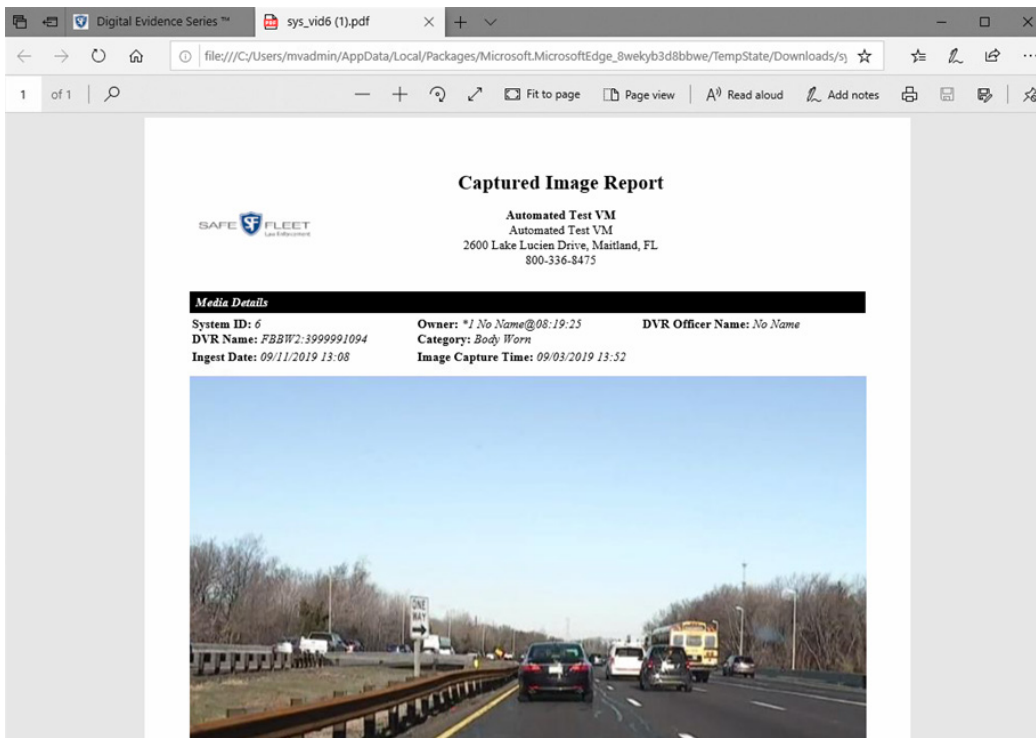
Digital Evidence Series ™
sys_vid6 (1).pdf

file:///C:/Users/mvadmin/AppData/Local/Packages/Microsoft.MicrosoftEdge_8wekyb3d8bbwe/TempState/Downloads/sy

1 of 1
Fit to page
Page view
Read aloud
Add notes

Captured Image Report

SAFE SF FLEET Law Enforcement

Automated Test VM
Automated Test VM
2600 Lake Lucien Drive, Maitland, FL
800-336-8475

Media Details

System ID: 6
Owner: *1 No Name@08:19:25
DVR Officer Name: No Name
DVR Name: FBBW2:3999991094
Category: Body Worn
Ingest Date: 09/11/2019 13:08
Image Capture Time: 09/03/2019 13:52

ONE WAY